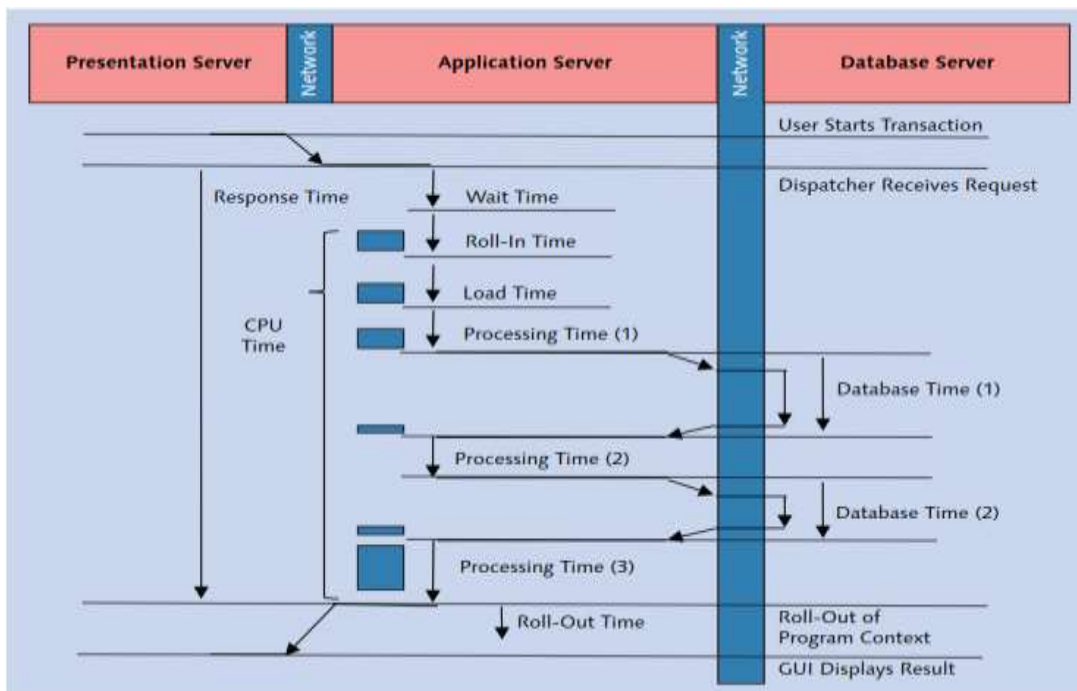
Presentation Server

Network

Application Server

Network

Database Server

User Starts Transaction

Dispatcher Receives Request

Response Time

Wait Time

Roll-In Time

Load Time

CPU Time

Processing Time (1)

Database Time (1)

Processing Time (2)

Database Time (2)

Processing Time (3)

Roll-Out Time

Roll-Out of Program Context

GUI Displays Result